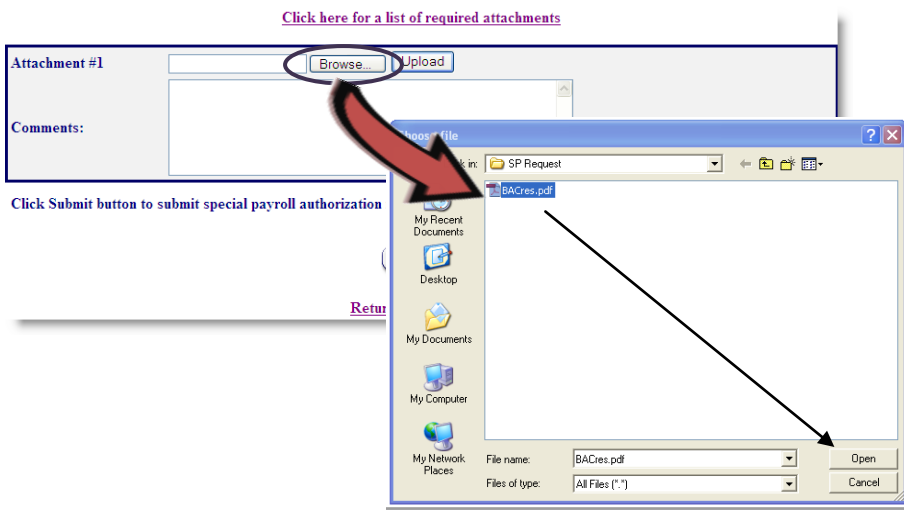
Click here for a list of required attachments

Attachment #1 Browse... Upload

Comments:

Click Submit button to submit special payroll authorization

Retur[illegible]

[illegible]oose file

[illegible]k in: SP Request

BACres.pdf

My Recent Documents

Desktop

My Documents

My Computer

My Network Places

File name: BACres.pdf

Files of type: All Files (*.*)

Open

Cancel